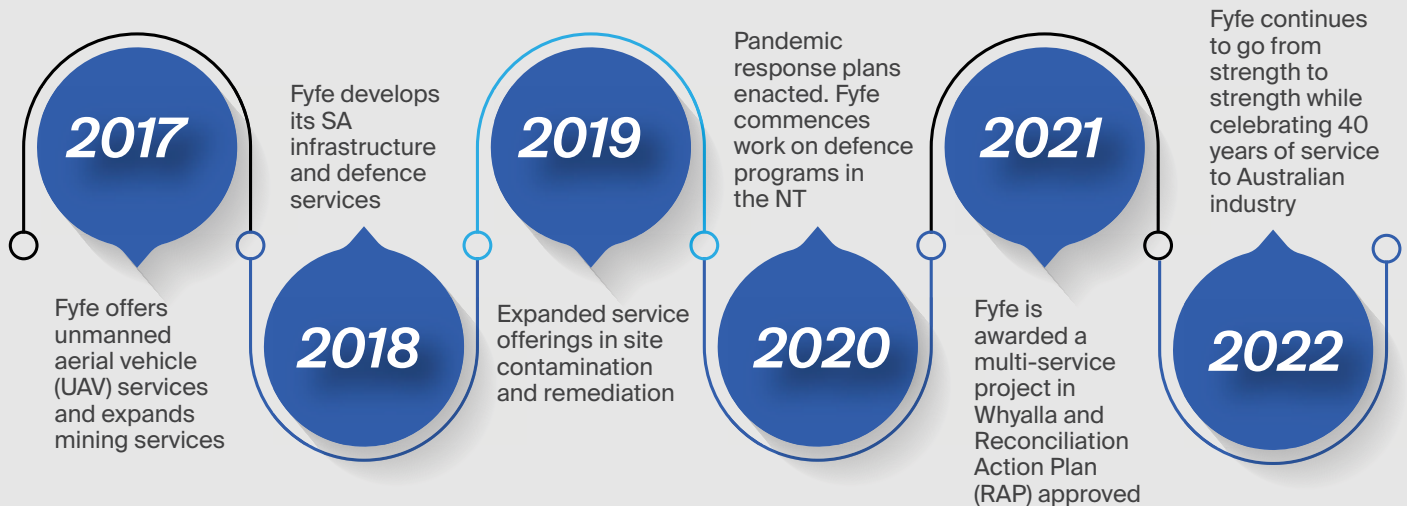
2017

Fyfe offers unmanned aerial vehicle (UAV) services and expands mining services

Fyfe develops its SA infrastructure and defence services

2018

2019

Expanded service offerings in site contamination and remediation

Pandemic response plans enacted. Fyfe commences work on defence programs in the NT

2020

2021

Fyfe is awarded a multi-service project in Whyalla and Reconciliation Action Plan (RAP) approved

Fyfe continues to go from strength to strength while celebrating 40 years of service to Australian industry

2022